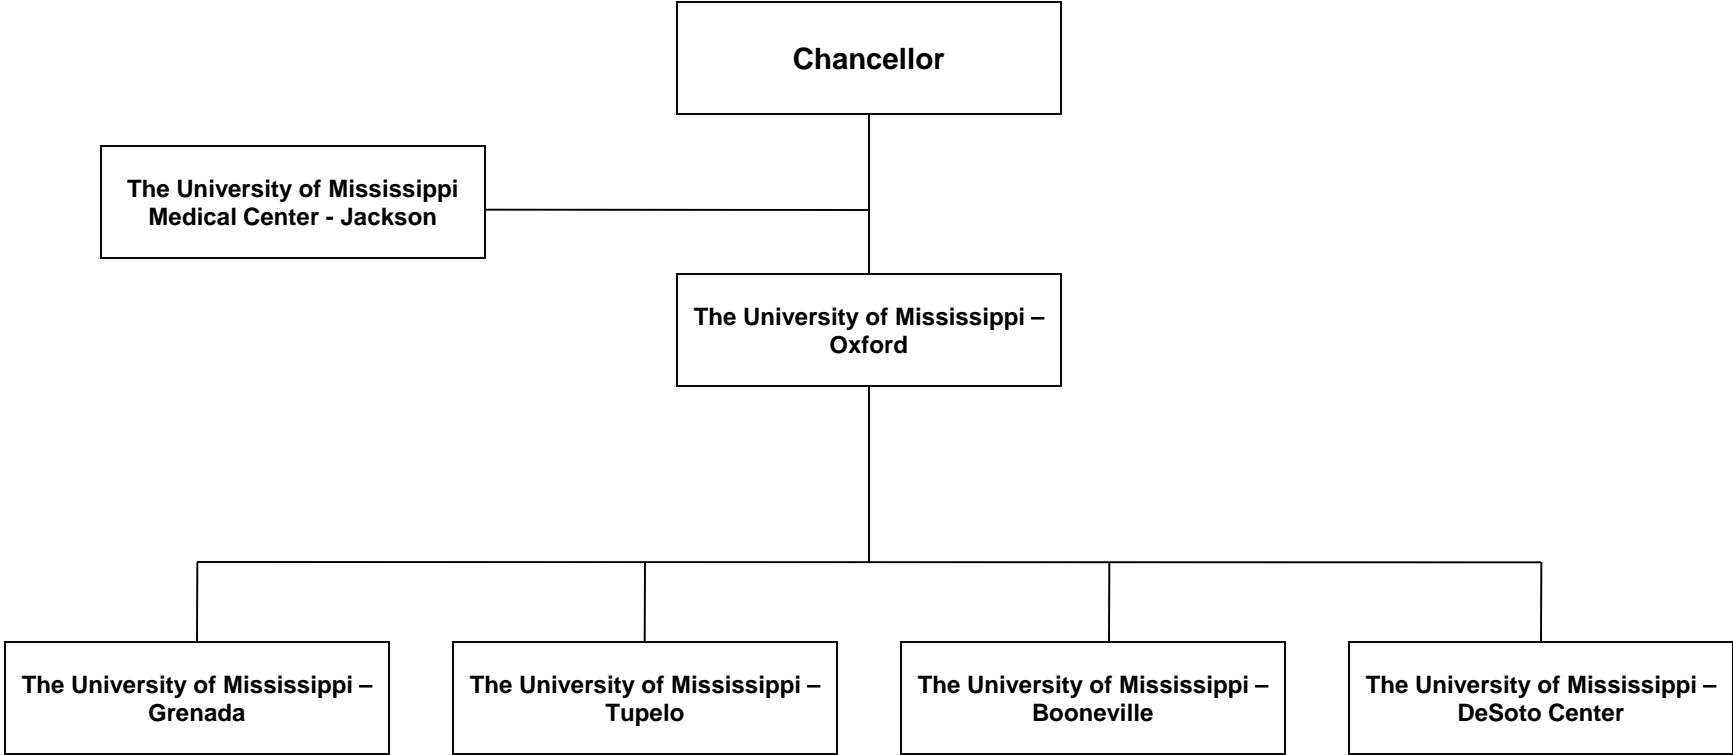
Chancellor

The University of Mississippi Medical Center - Jackson

The University of Mississippi – Oxford

The University of Mississippi – Grenada

The University of Mississippi – Tupelo

The University of Mississippi – Booneville

The University of Mississippi – DeSoto Center